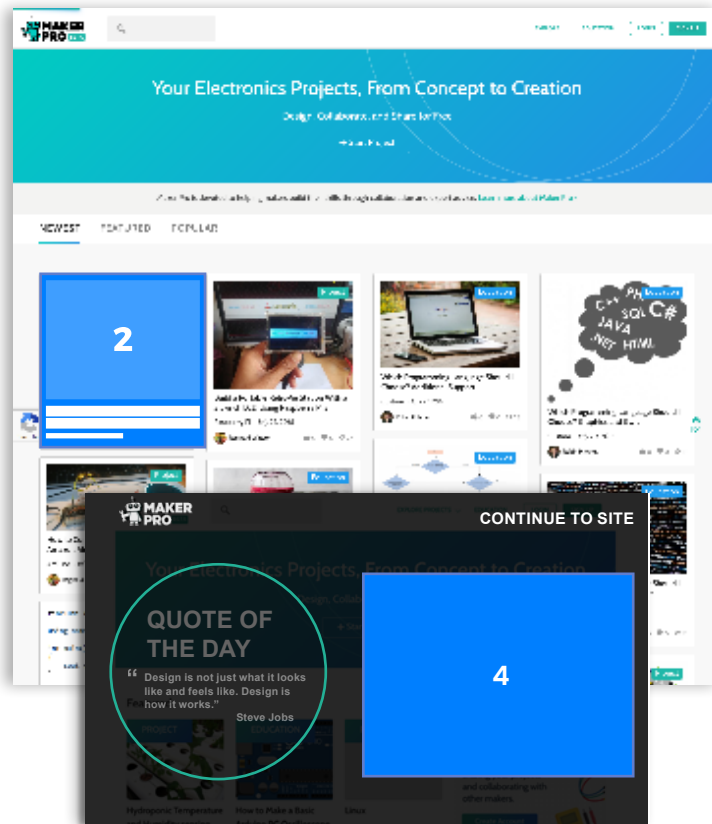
MAKER PRO

Your Electronics Projects, From Concept to Creation

NEWEST FEATURED POPULAR

2

SQL C# JAVA .NET HTML

MAKER PRO

CONTINUE TO SITE

Your Electronics Projects, From Concept to Creation

QUOTE OF THE DAY

“Design is not just what it looks like and feels like. Design is how it works.”

Steve Jobs

4

Hydroponic Temperature

How to Make a Basic

Linux

and collaborating with other makers.